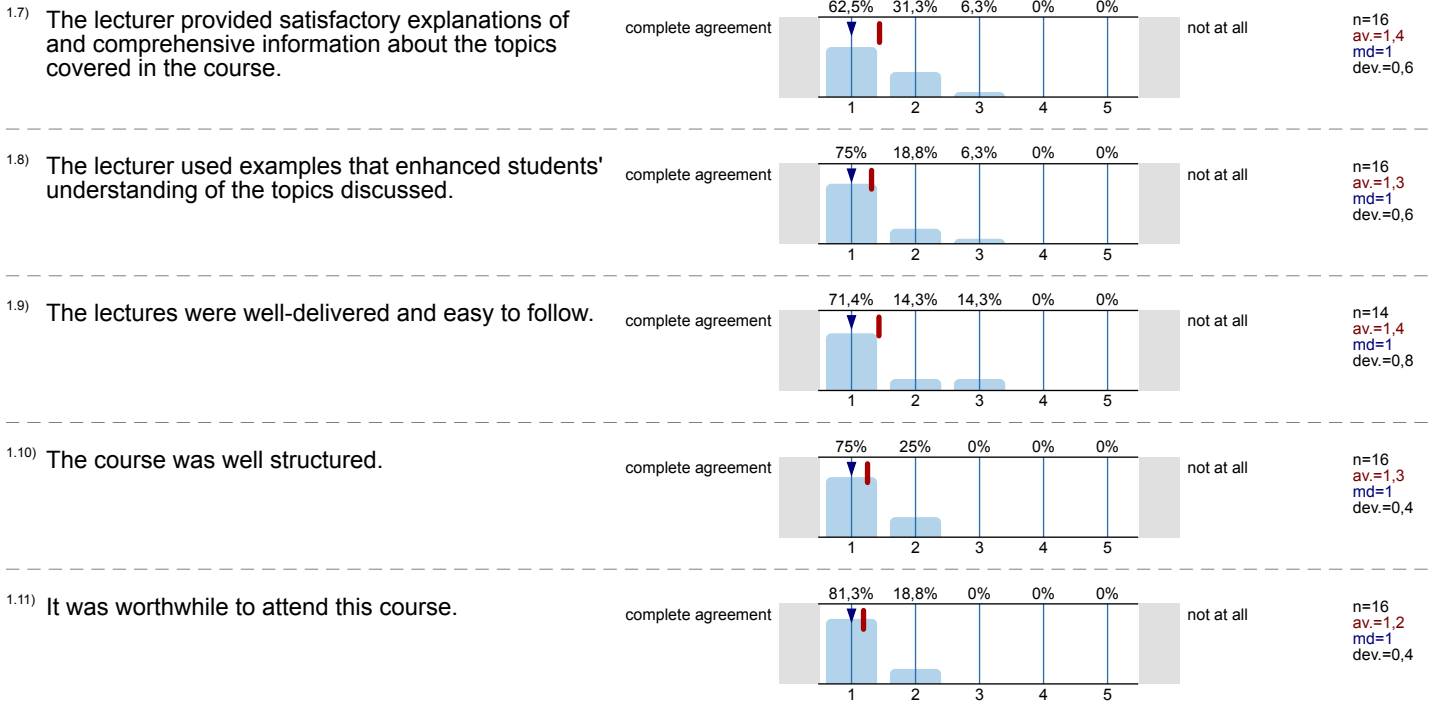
1.7) The lecturer provided satisfactory explanations of and comprehensive information about the topics covered in the course.

complete agreement

| 62,5% | 31,3% | 6,3% | 0% | 0% |
|---|---|---|---|---|
| 1 | 2 | 3 | 4 | 5 |

not at all

n=16
av.=1,4
md=1
dev.=0,6

1.8) The lecturer used examples that enhanced students' understanding of the topics discussed.

complete agreement

| 75% | 18,8% | 6,3% | 0% | 0% |
|---|---|---|---|---|
| 1 | 2 | 3 | 4 | 5 |

not at all

n=16
av.=1,3
md=1
dev.=0,6

1.9) The lectures were well-delivered and easy to follow.

complete agreement

| 71,4% | 14,3% | 14,3% | 0% | 0% |
|---|---|---|---|---|
| 1 | 2 | 3 | 4 | 5 |

not at all

n=14
av.=1,4
md=1
dev.=0,8

1.10) The course was well structured.

complete agreement

| 75% | 25% | 0% | 0% | 0% |
|---|---|---|---|---|
| 1 | 2 | 3 | 4 | 5 |

not at all

n=16
av.=1,3
md=1
dev.=0,4

1.11) It was worthwhile to attend this course.

complete agreement

| 81,3% | 18,8% | 0% | 0% | 0% |
|---|---|---|---|---|
| 1 | 2 | 3 | 4 | 5 |

not at all

n=16
av.=1,2
md=1
dev.=0,4